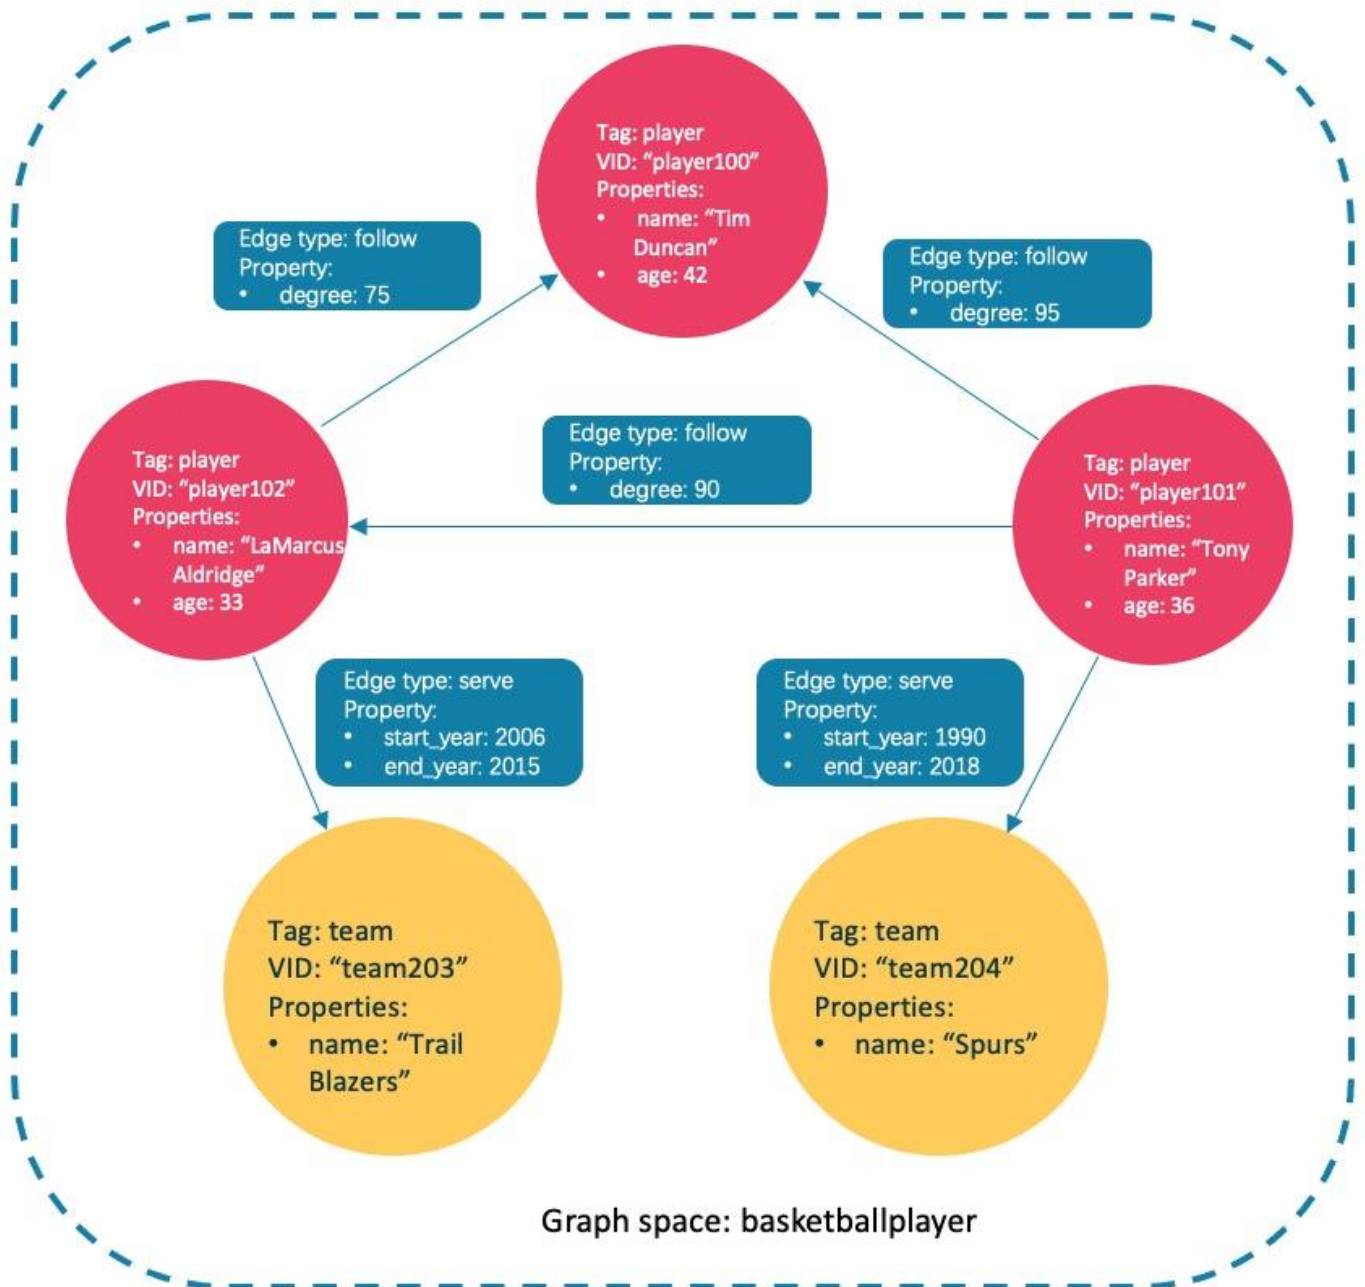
Tag: player
VID: “player100”
Properties:
• name: “Tim Duncan”
• age: 42

Edge type: follow
Property:
• degree: 75

Edge type: follow
Property:
• degree: 95

Edge type: follow
Property:
• degree: 90

Tag: player
VID: “player102”
Properties:
• name: “LaMarcus Aldridge”
• age: 33

Tag: player
VID: “player101”
Properties:
• name: “Tony Parker”
• age: 36

Edge type: serve
Property:
• start_year: 2006
• end_year: 2015

Edge type: serve
Property:
• start_year: 1990
• end_year: 2018

Tag: team
VID: “team203”
Properties:
• name: “Trail Blazers”

Tag: team
VID: “team204”
Properties:
• name: “Spurs”

Graph space: basketballplayer